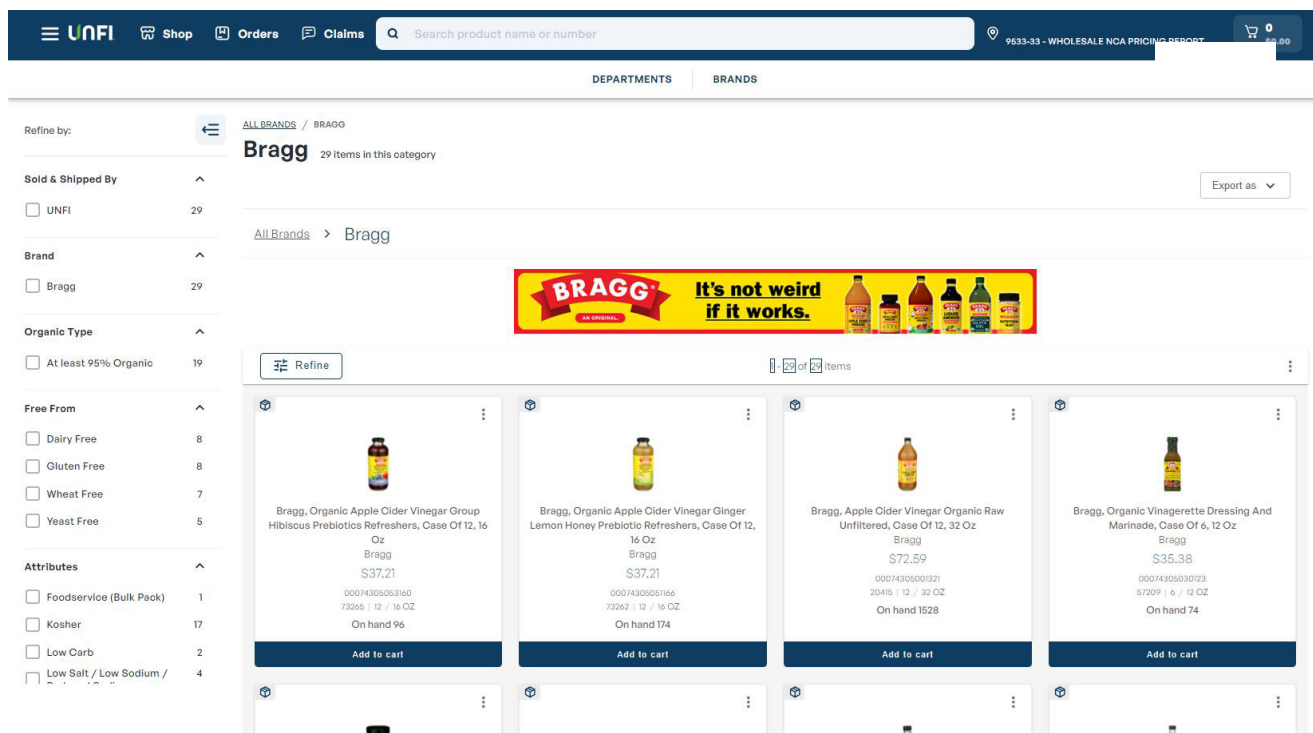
UNFI Shop Orders Claims Search product name or number 9533-33 - WHOLESALE NCA PRICING REPORT 0 $0.00

DEPARTMENTS BRANDS

Refine by:

Sold & Shipped By
UNFI 29

Brand
Bragg 29

Organic Type
At least 95% Organic 19

Free From
Dairy Free 8
Gluten Free 8
Wheat Free 7
Yeast Free 5

Attributes
Foodservice (Bulk Pack) 1
Kosher 17
Low Carb 2
Low Salt / Low Sodium / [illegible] 4

ALL BRANDS / BRAGG

Bragg 29 items in this category

Export as

All Brands > Bragg

BRAGG AN ORIGINAL. It's not weird if it works.

Refine 1 - 29 of 29 items

Bragg, Organic Apple Cider Vinegar Group Hibiscus Prebiotics Refreshers, Case Of 12, 16 Oz
Bragg
$37.21
00074305053160
73265 | 12 / 16 OZ
On hand 96
Add to cart

Bragg, Organic Apple Cider Vinegar Ginger Lemon Honey Prebiotic Refreshers, Case Of 12, 16 Oz
Bragg
$37.21
00074305051166
73262 | 12 / 16 OZ
On hand 174
Add to cart

Bragg, Apple Cider Vinegar Organic Raw Unfiltered, Case Of 12, 32 Oz
Bragg
$72.59
00074305001321
20416 | 6 / 32 OZ
On hand 1528
Add to cart

Bragg, Organic Vinagerette Dressing And Marinade, Case Of 6, 12 Oz
Bragg
$35.38
00074305030123
57209 | 6 / 12 OZ
On hand 74
Add to cart